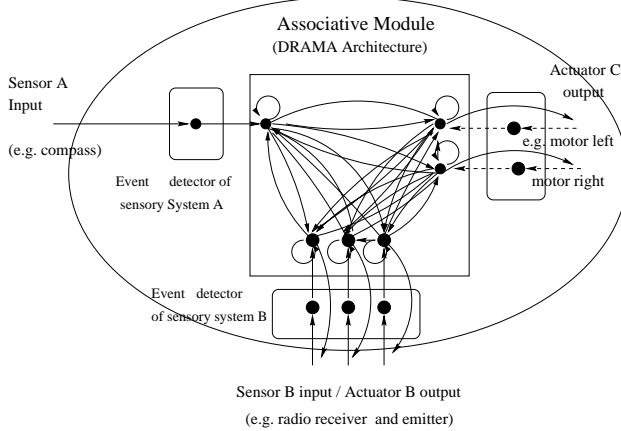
Associative Module
(DRAMA Architecture)

Sensor A
Input

(e.g. compass)

Event detector of
sensory System A

Actuator C
output

e.g. motor left

motor right

Event detector
of sensory system B

Sensor B input / Actuator B output
(e.g. radio receiver and emitter)